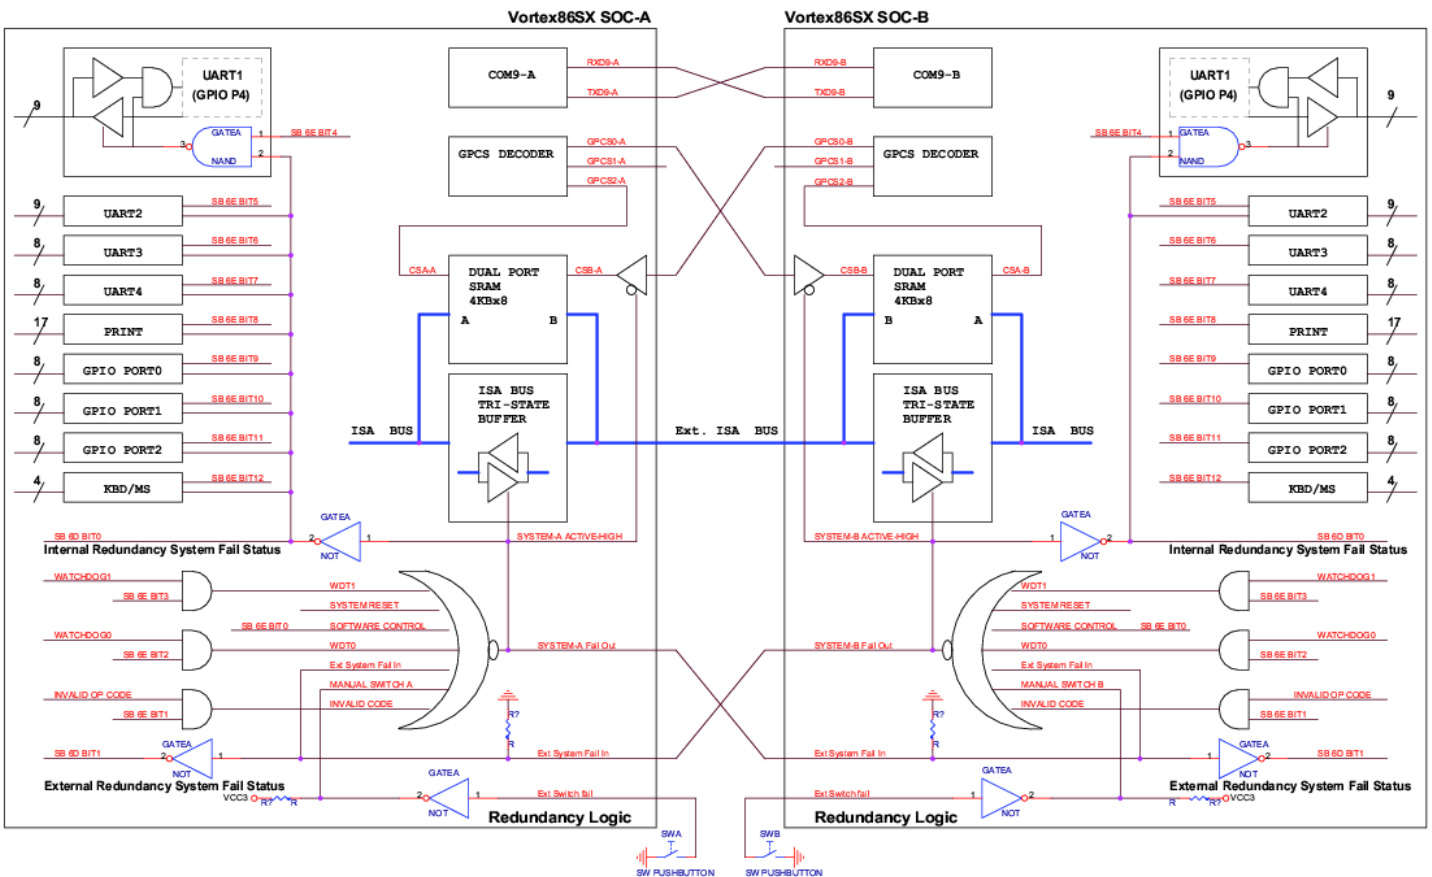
Vortex86SX SOC-A

Vortex86SX SOC-B

UART1 (GPIO P4)
GATEA
NAND
SB 6E BIT4
9
COM9-A
RXD9-A
TXD9-A
RXD9-B
TXD9-B
COM9-B
UART1 (GPIO P4)
GATEA
NAND
SB 6E BIT4
9

GPCS DECODER
GPCS0-A
GPCS1-A
GPCS2-A
GPCS0-B
GPCS1-B
GPCS2-B
GPCS DECODER

9 UART2 SB 6E BIT5
8 UART3 SB 6E BIT6
8 UART4 SB 6E BIT7
17 PRINT SB 6E BIT8
8 GPIO PORT0 SB 6E BIT9
8 GPIO PORT1 SB 6E BIT10
8 GPIO PORT2 SB 6E BIT11
4 KBD/MS SB 6E BIT12

CSA-A
DUAL PORT SRAM 4KBx8
A B
CSB-A
CSB-B
DUAL PORT SRAM 4KBx8
B A
CSA-B

ISA BUS TRI-STATE BUFFER
ISA BUS
Ext. ISA BUS
ISA BUS TRI-STATE BUFFER
ISA BUS

UART2 SB 6E BIT5 9
UART3 SB 6E BIT6 8
UART4 SB 6E BIT7 8
PRINT SB 6E BIT8 17
GPIO PORT0 SB 6E BIT9 8
GPIO PORT1 SB 6E BIT10 8
GPIO PORT2 SB 6E BIT11 8
KBD/MS SB 6E BIT12 4

SB 6D BIT0
GATEA
NOT
Internal Redundancy System Fail Status
SYSTEM-A ACTIVE-HIGH
SYSTEM-B ACTIVE-HIGH
GATEA
NOT
SB 6D BIT0
Internal Redundancy System Fail Status

WATCHDOG1
SB 6E BIT3
WDT1
SYSTEM RESET
WATCHDOG0
SB 6E BIT0
SOFTWARE CONTROL
SB 6E BIT2
WDT0
SYSTEM-A Fail Out
Ext System Fail In
MANUAL SWITCH A
INVALID OP CODE
INVALID CODE
SB 6E BIT1
SB 6D BIT1
GATEA
NOT
R?
R
Ext System Fail In
External Redundancy System Fail Status
VCC3
R?
R
GATEA
NOT
Ext Switch fail
Redundancy Logic

WDT1
SYSTEM RESET
SOFTWARE CONTROL
SB 6E BIT0
WDT0
SYSTEM-B Fail Out
Ext System Fail In
MANUAL SWITCH B
INVALID CODE
WATCHDOG1
SB 6E BIT3
WATCHDOG0
SB 6E BIT2
INVALID OP CODE
SB 6E BIT1
R?
R
Ext System Fail In
GATEA
NOT
SB 6D BIT1
Ext Switch fail
GATEA
NOT
External Redundancy System Fail Status
R
R?
VCC3
Redundancy Logic

SWA
SW PUSHBUTTON
SWB
SW PUSHBUTTON